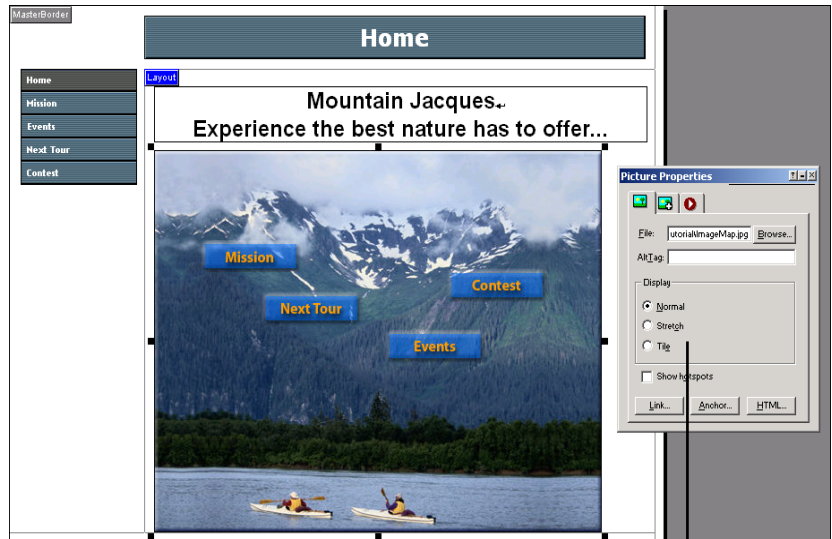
MasterBorder

Home

Home
Mission
Events
Next Tour
Contest

Layout

Mountain Jacques
Experience the best nature has to offer...

Mission
Contest
Next Tour
Events

Picture Properties

File: utorial\ImageMap.jpg Browse...
AltTag:

Display
Normal
Stretch
Tile

Show hotspots

Link... Anchor... HTML...